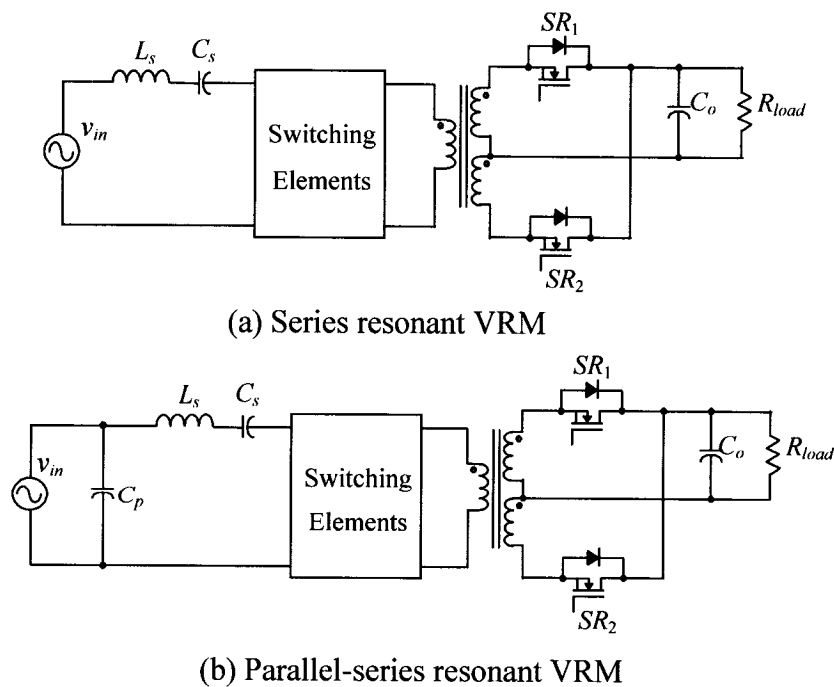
$L_s$ $C_s$ $SR_1$

$v_{in}$

Switching Elements

$C_o$ $R_{load}$

$SR_2$

(a) Series resonant VRM

$L_s$ $C_s$ $SR_1$

$v_{in}$

$C_p$

Switching Elements

$C_o$ $R_{load}$

$SR_2$

(b) Parallel-series resonant VRM